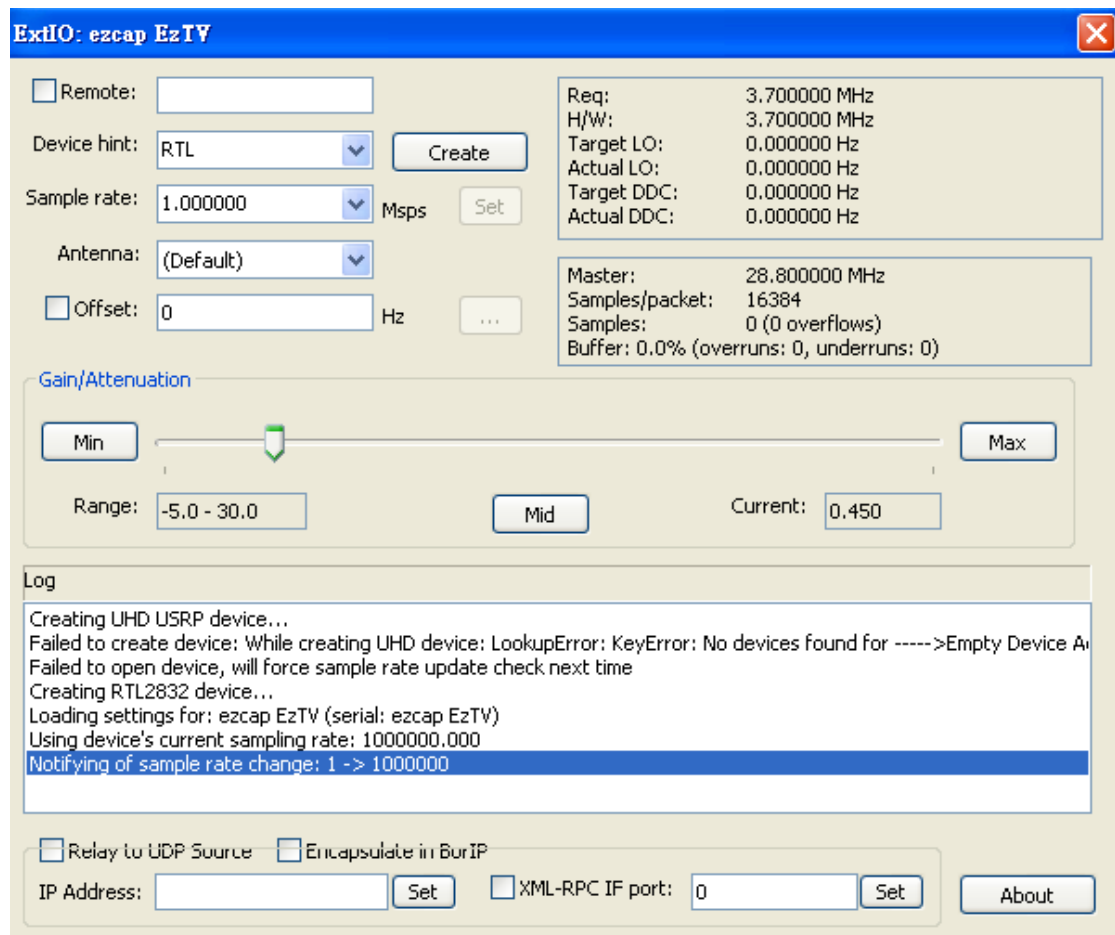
ExtIO: ezcap EzTV

Remote:

Device hint: RTL

Create

Sample rate: 1.000000 Msps

Set

Antenna: (Default)

Offset: 0 Hz

...

Req: 3.700000 MHz
H/W: 3.700000 MHz
Target LO: 0.000000 Hz
Actual LO: 0.000000 Hz
Target DDC: 0.000000 Hz
Actual DDC: 0.000000 Hz

Master: 28.800000 MHz
Samples/packet: 16384
Samples: 0 (0 overflows)
Buffer: 0.0% (overruns: 0, underruns: 0)

Gain/Attenuation

Min

Max

Range: -5.0 - 30.0

Mid

Current: 0.450

Log

Creating UHD USRP device...
Failed to create device: While creating UHD device: LookupError: KeyError: No devices found for ----->Empty Device A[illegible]
Failed to open device, will force sample rate update check next time
Creating RTL2832 device...
Loading settings for: ezcap EzTV (serial: ezcap EzTV)
Using device's current sampling rate: 1000000.000
Notifying of sample rate change: 1 -> 1000000

Relay to UDP Source

Encapsulate in BorIP

IP Address:

Set

XML-RPC IF port: 0

Set

About